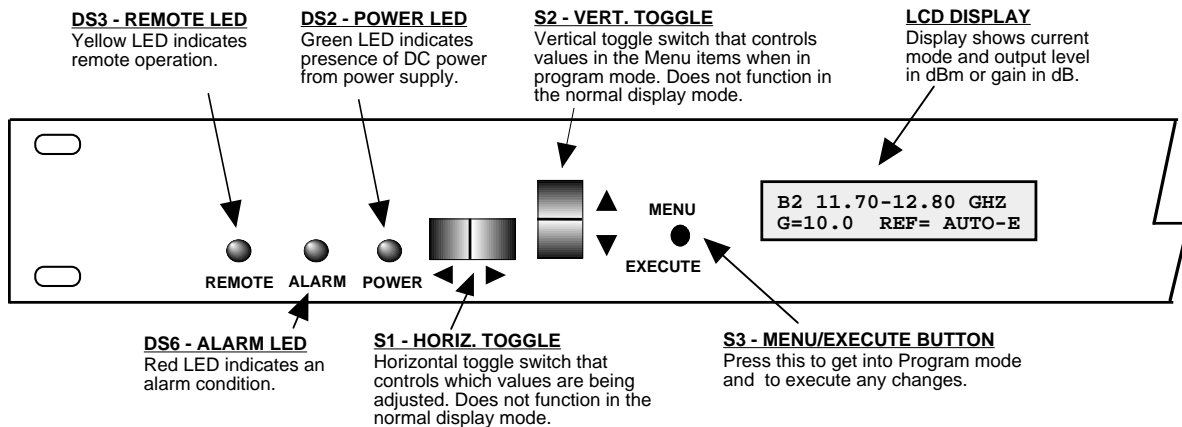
DS3 - REMOTE LED
Yellow LED indicates remote operation.

DS2 - POWER LED
Green LED indicates presence of DC power from power supply.

S2 - VERT. TOGGLE
Vertical toggle switch that controls values in the Menu items when in program mode. Does not function in the normal display mode.

LCD DISPLAY
Display shows current mode and output level in dBm or gain in dB.

MENU

EXECUTE

B2 11.70-12.80 GHZ
G=10.0 REF= AUTO-E

REMOTE ALARM POWER

DS6 - ALARM LED
Red LED indicates an alarm condition.

S1 - HORIZ. TOGGLE
Horizontal toggle switch that controls which values are being adjusted. Does not function in the normal display mode.

S3 - MENU/EXECUTE BUTTON
Press this to get into Program mode and to execute any changes.